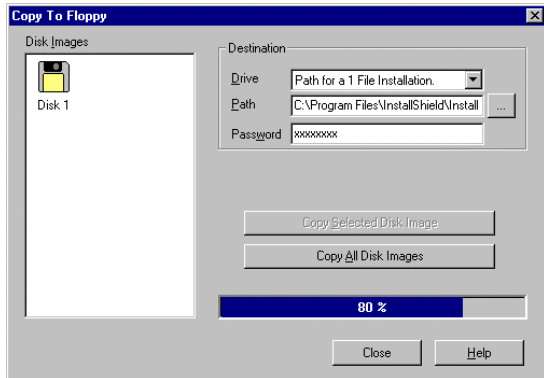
Copy To Floppy

Disk Images

Disk 1

Destination

Drive Path for a 1 File Installation.

Path C:\Program Files\InstallShield\Install ...

Password xxxxxxxx

Copy Selected Disk Image

Copy All Disk Images

80 %

Close

Help